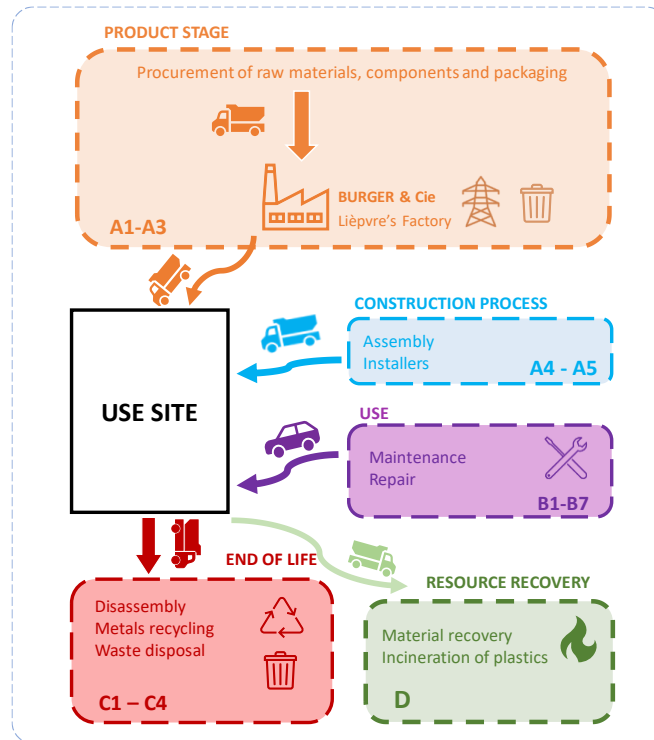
PRODUCT STAGE

Procurement of raw materials, components and packaging

BURGER & Cie
Lièpvre's Factory

A1-A3

CONSTRUCTION PROCESS

Assembly
Installers

A4 - A5

USE SITE

USE

Maintenance
Repair

B1-B7

END OF LIFE

Disassembly
Metals recycling
Waste disposal

C1 – C4

RESOURCE RECOVERY

Material recovery
Incineration of plastics

D